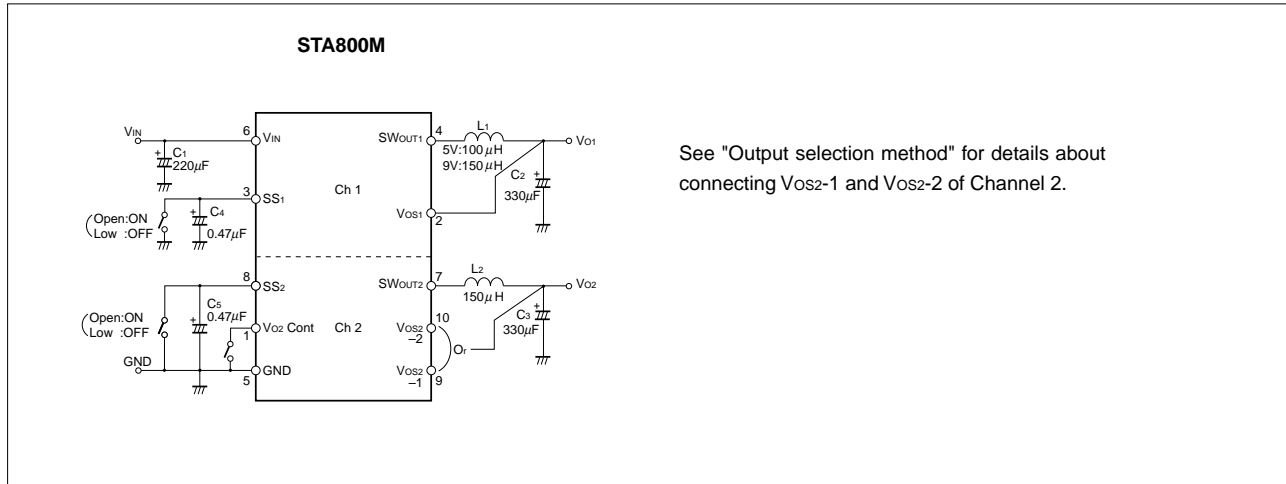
STA800M

$V_{IN}$

6 $V_{IN}$

$C_1$ 220$\mu$F

3 $SS_1$

Ch 1

Open:ON Low :OFF

$C_4$ 0.47$\mu$F

$SW_{OUT1}$ 4

$L_1$

5V:100$\mu$H 9V:150$\mu$H

$V_{O1}$

$C_2$ 330$\mu$F

$V_{OS1}$ 2

8 $SS_2$

$C_5$ 0.47$\mu$F

Open:ON Low :OFF

1 $V_{O2}$ Cont

Ch 2

GND

5 GND

$SW_{OUT2}$ 7

$L_2$ 150$\mu$H

$V_{O2}$

$C_3$ 330$\mu$F

$V_{OS2}$ −2 10

$O_r$

$V_{OS2}$ −1 9

See "Output selection method" for details about connecting $V_{OS2}$-1 and $V_{OS2}$-2 of Channel 2.